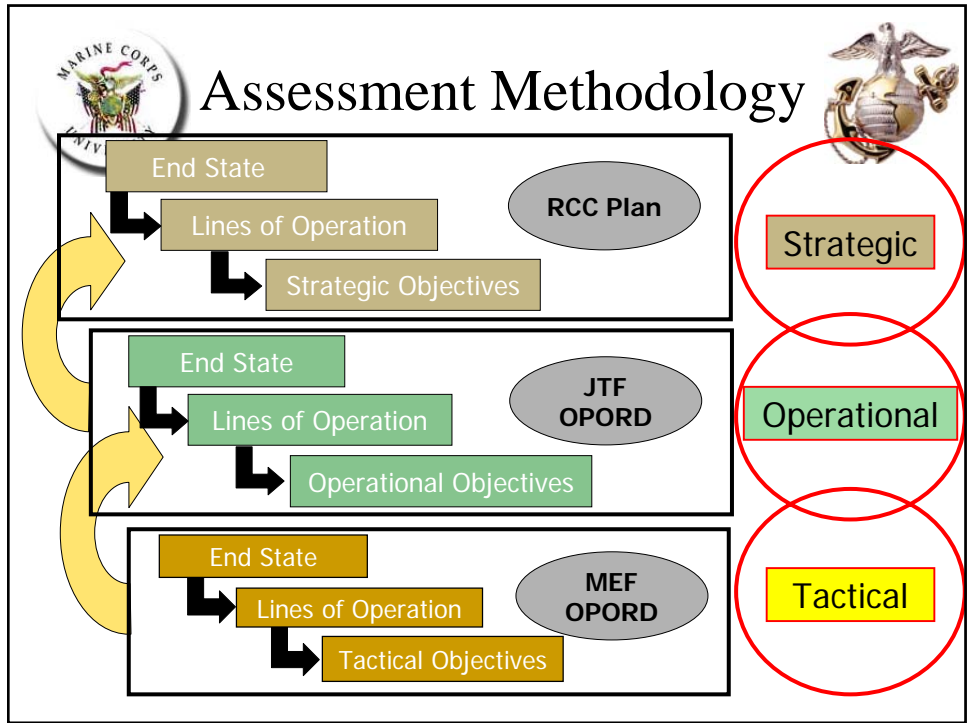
MARINE CORPS UNIVERSITY

Assessment Methodology

End State
Lines of Operation
Strategic Objectives
RCC Plan

End State
Lines of Operation
Operational Objectives
JTF OPORD

End State
Lines of Operation
Tactical Objectives
MEF OPORD

Strategic
Operational
Tactical